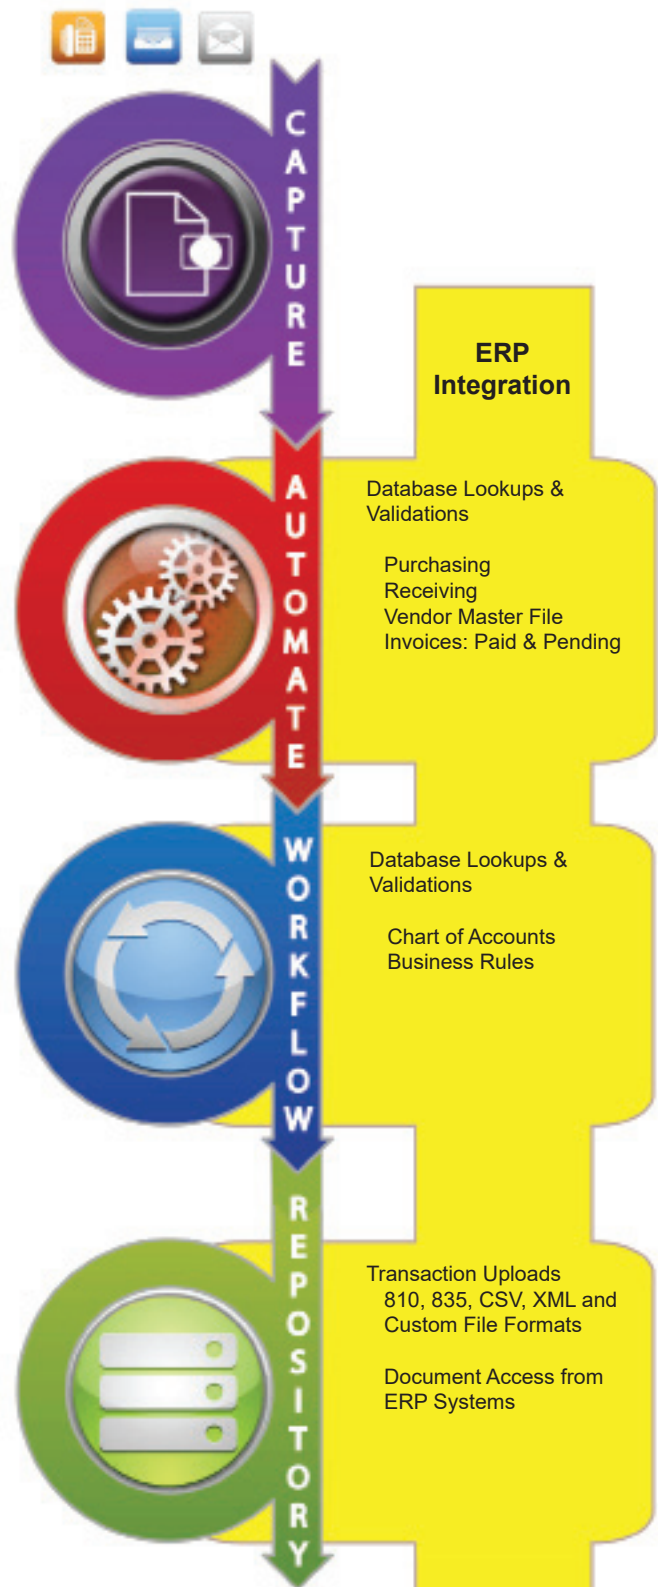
CAPTURE

ERP Integration

AUTOMATE

Database Lookups & Validations

Purchasing
Receiving
Vendor Master File
Invoices: Paid & Pending

WORKFLOW

Database Lookups & Validations

Chart of Accounts
Business Rules

REPOSITORY

Transaction Uploads
810, 835, CSV, XML and Custom File Formats

Document Access from ERP Systems